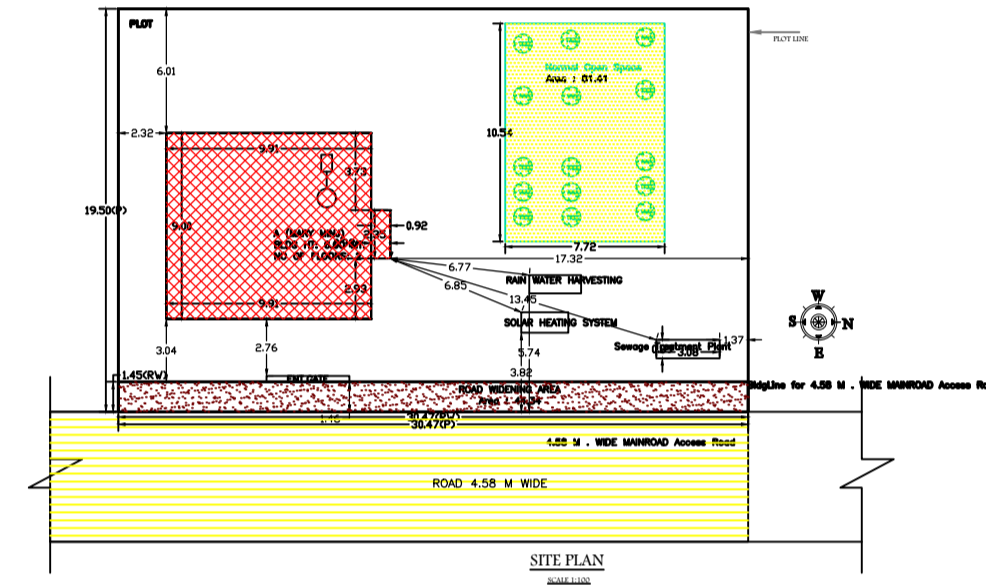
PLOT

PLOT LINE

6.01

2.32

19.50(P)

Normal Open Space
Area : 81.41

10.54

9.91

3.73

9.00

2.25

0.92

A (MARY MINI)
BLDG HT: 6.60(M)
NO OF FLOORS: 2

7.72

17.32

6.77

RAIN WATER HARVESTING

6.85

13.45

2.93

9.91

SOLAR HEATING SYSTEM

W
S
N
E

1.37

Sewage Treatment Plant

3.08

3.04

2.76

5.74

3.82

1.45(RW)

EXIT GATE

ROAD WIDENING AREA
Area : 44.34

BldgLine for 4.58 M . WIDE MAINROAD Access Ro

30.47(BU)

30.47(P)

4.58 M . WIDE MAINROAD Access Road

ROAD 4.58 M WIDE

SITE PLAN

SCALE 1:100